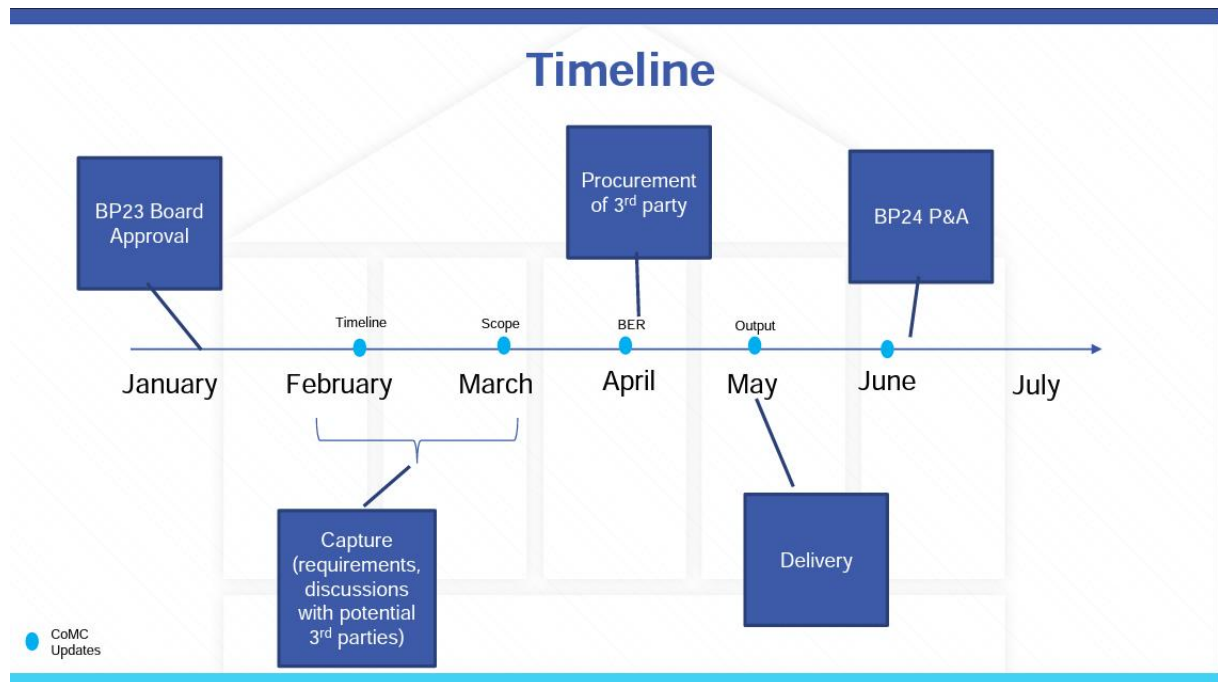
Timeline

BP23 Board Approval

Procurement of 3$^{rd}$ party

BP24 P&A

Timeline

Scope

BER

Output

January

February

March

April

May

June

July

Capture (requirements, discussions with potential 3$^{rd}$ parties)

Delivery

CoMC Updates